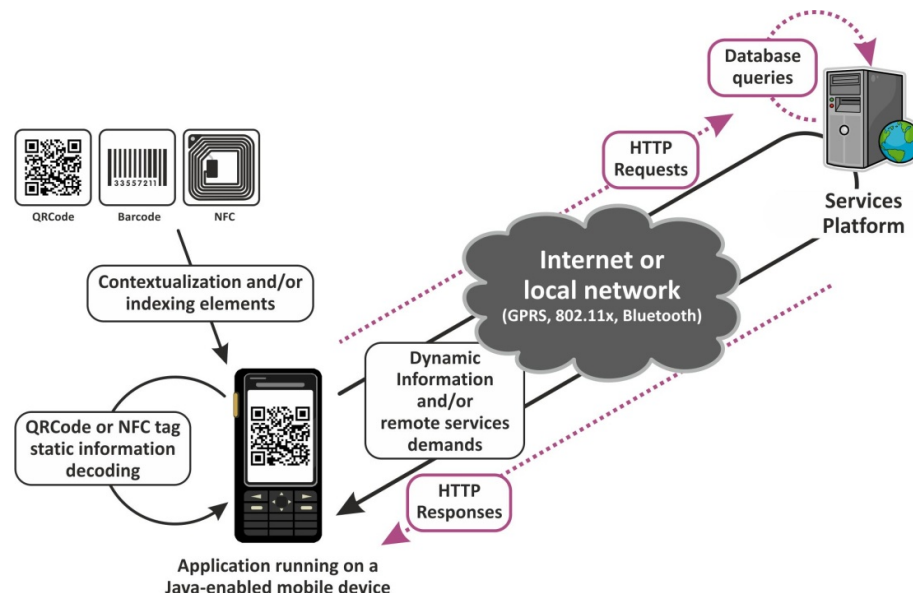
Database queries

HTTP Requests

Services Platform

33557211

QRCode

Barcode

NFC

Contextualization and/or indexing elements

Internet or local network
(GPRS, 802.11x, Bluetooth)

Dynamic Information and/or remote services demands

QRCode or NFC tag static information decoding

HTTP Responses

Application running on a Java-enabled mobile device